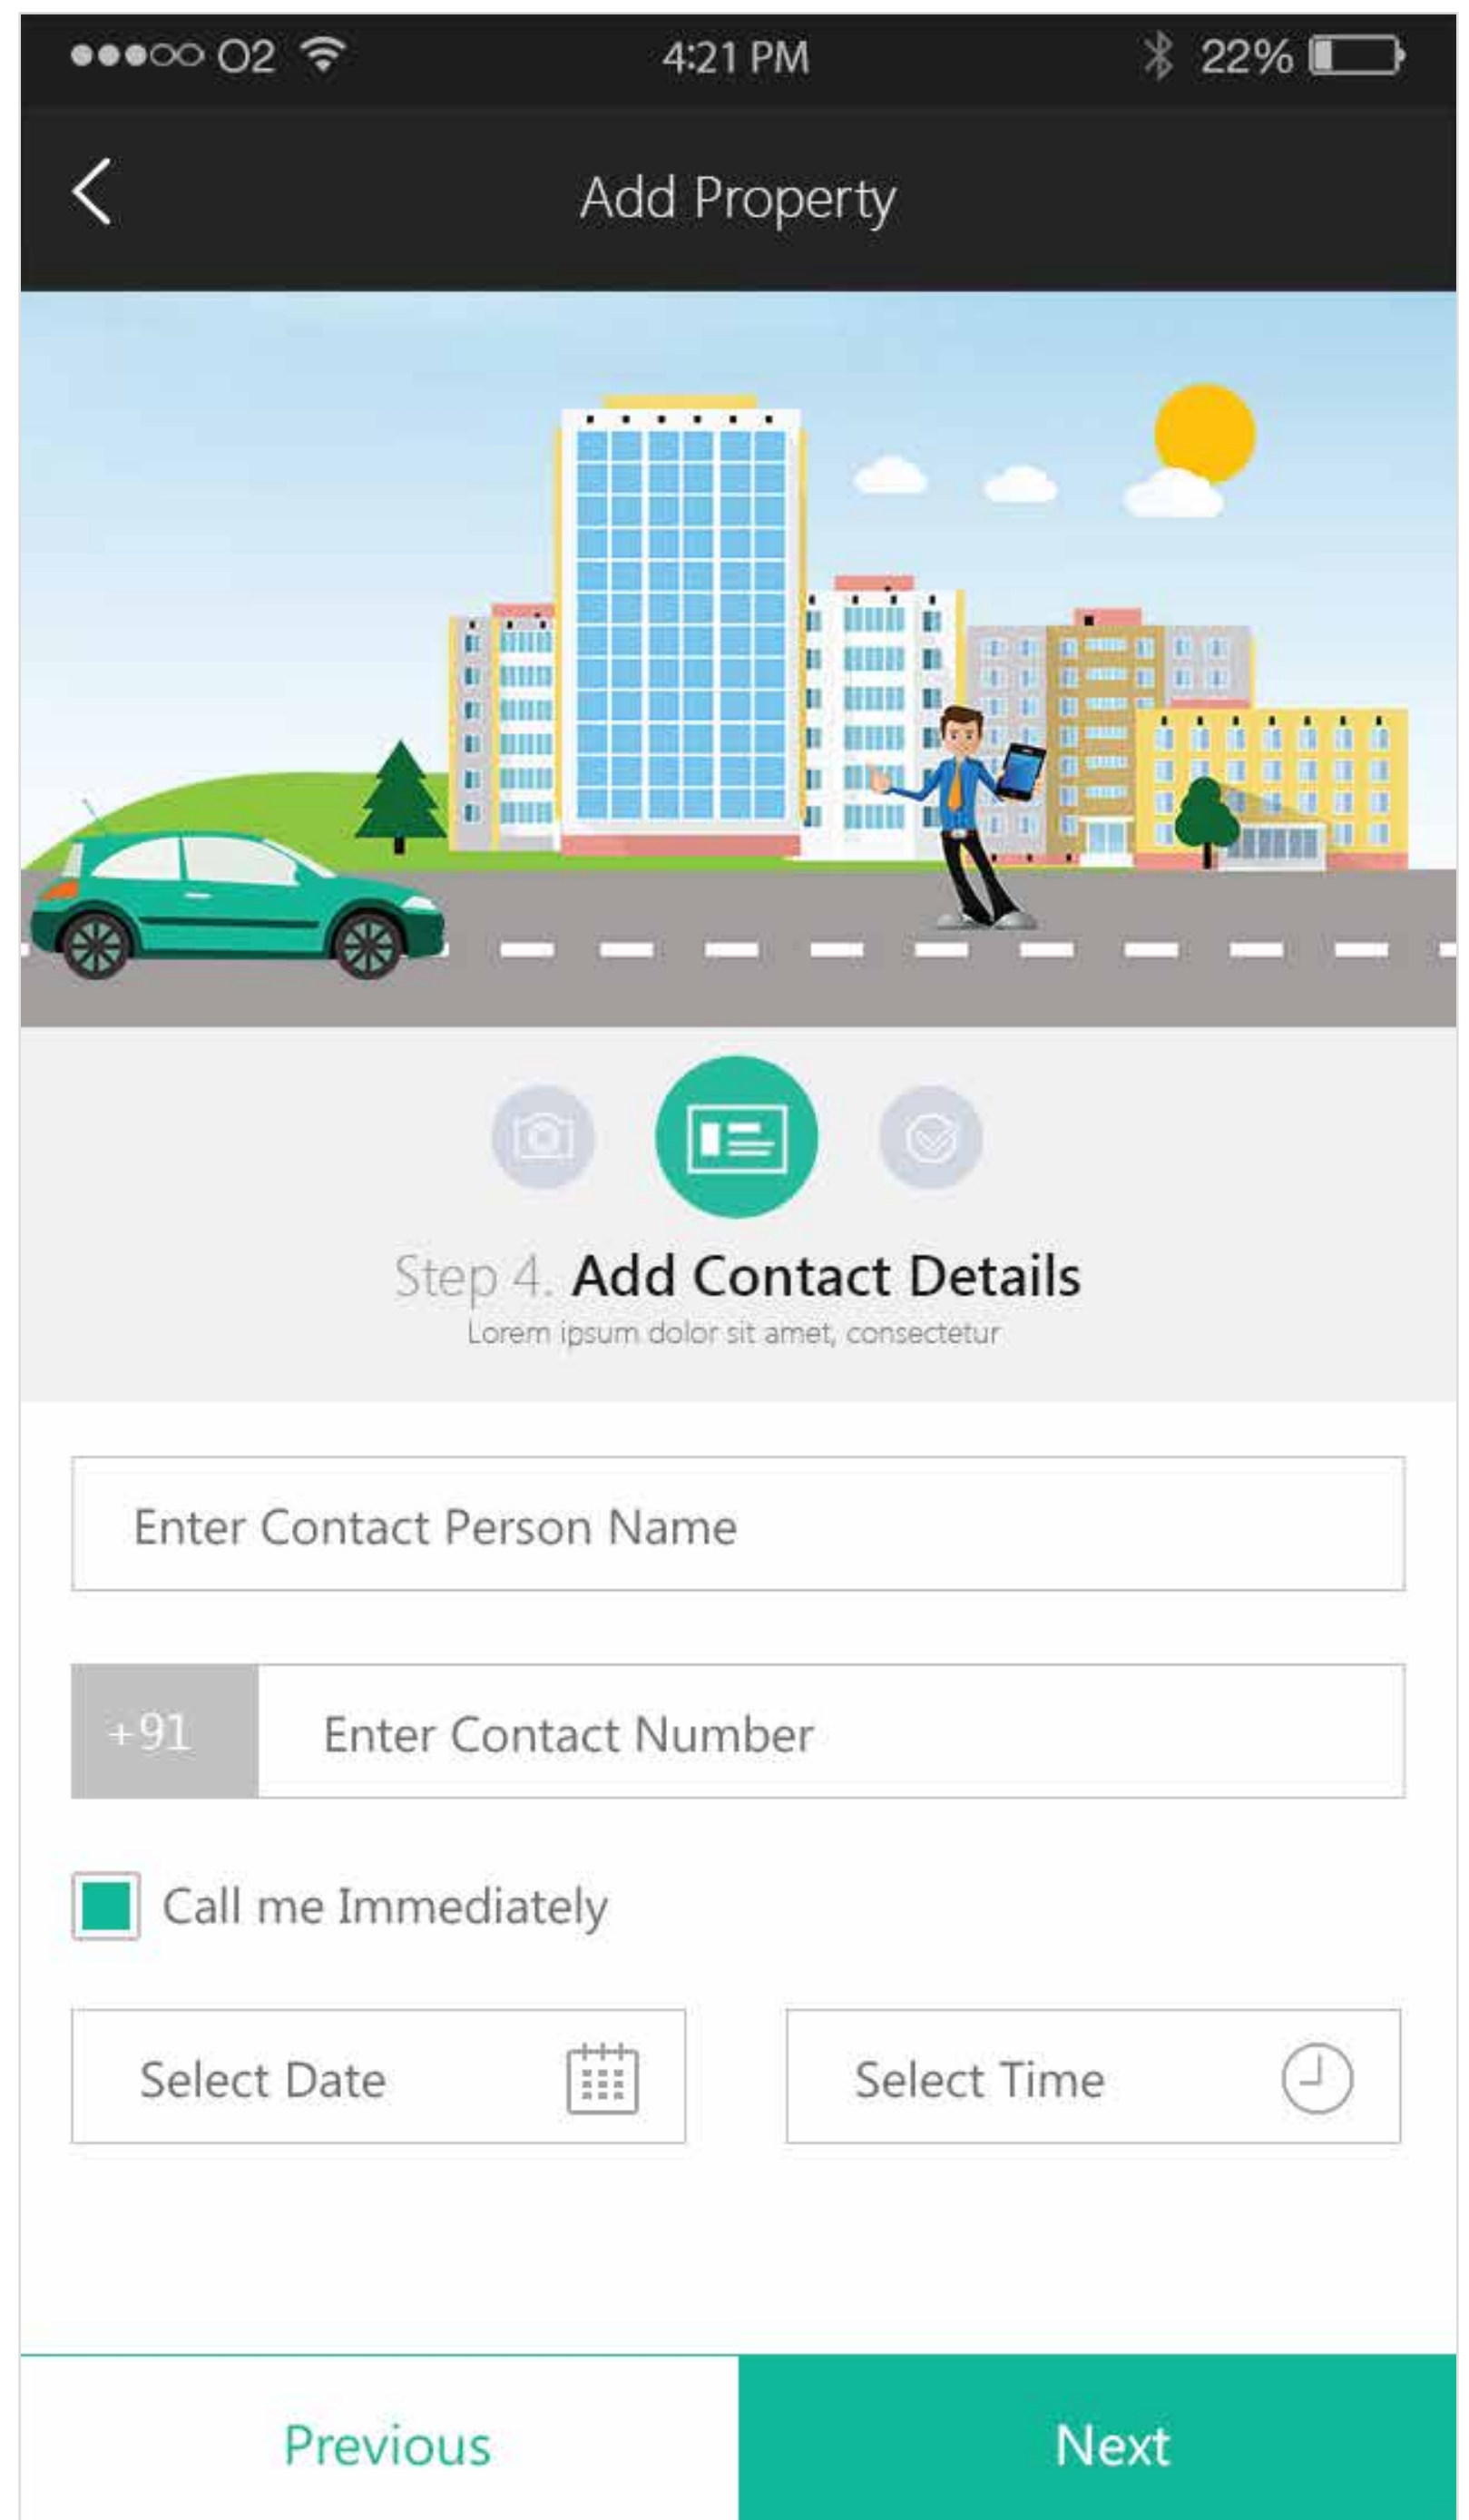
●●●○○ O2 4:21 PM 22%

Add Property

Step 4. Add Contact Details
Lorem ipsum dolor sit amet, consectetur

Enter Contact Person Name

+91 Enter Contact Number

Call me Immediately

Select Date

Select Time

Previous

Next